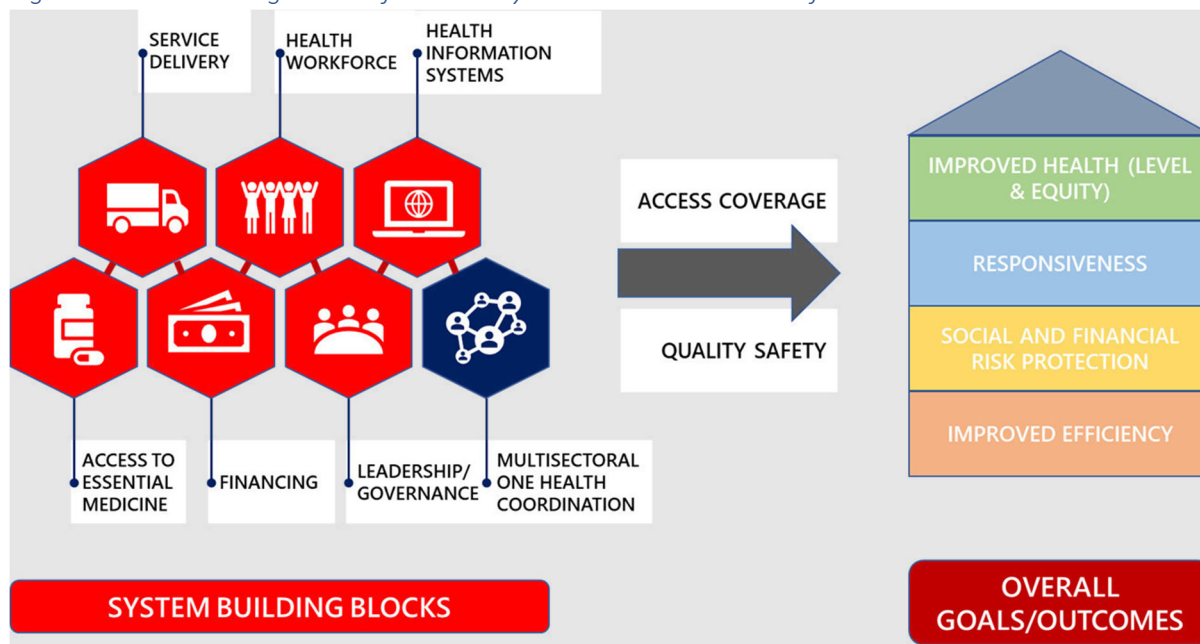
SERVICE DELIVERY

HEALTH WORKFORCE

HEALTH INFORMATION SYSTEMS

ACCESS COVERAGE

QUALITY SAFETY

IMPROVED HEALTH (LEVEL & EQUITY)

RESPONSIVENESS

SOCIAL AND FINANCIAL RISK PROTECTION

IMPROVED EFFICIENCY

ACCESS TO ESSENTIAL MEDICINE

FINANCING

LEADERSHIP/ GOVERNANCE

MULTISECTORAL ONE HEALTH COORDINATION

SYSTEM BUILDING BLOCKS

OVERALL GOALS/OUTCOMES